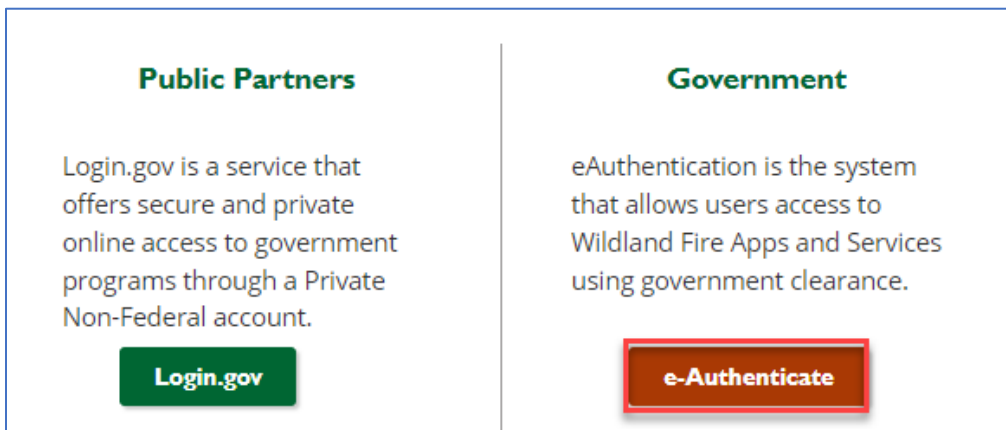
Public Partners

Login.gov is a service that offers secure and private online access to government programs through a Private Non-Federal account.

Login.gov

Government

eAuthentication is the system that allows users access to Wildland Fire Apps and Services using government clearance.

e-Authenticate